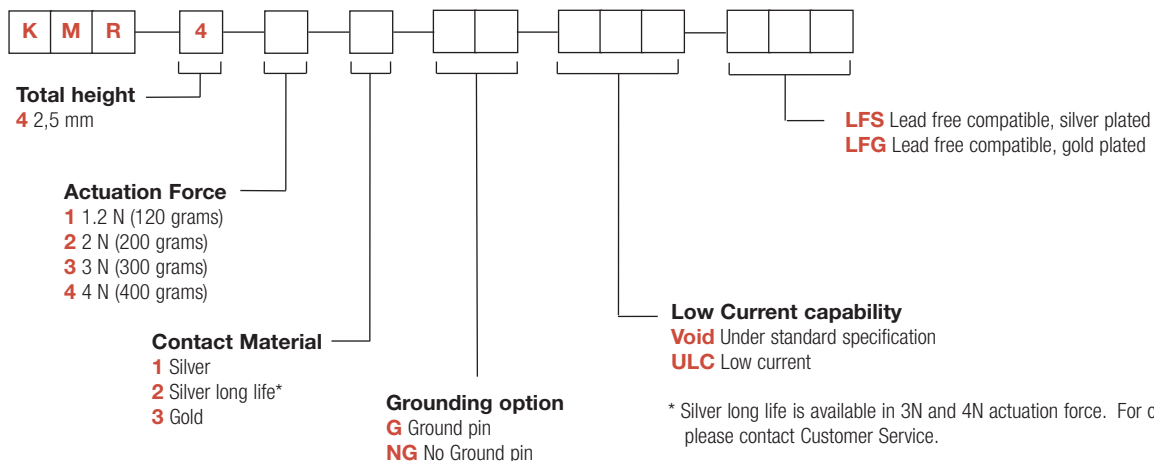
K M R 4

Total height
4 2,5 mm

Actuation Force
1 1.2 N (120 grams)
2 2 N (200 grams)
3 3 N (300 grams)
4 4 N (400 grams)

Contact Material
1 Silver
2 Silver long life*
3 Gold

Grounding option
G Ground pin
NG No Ground pin

Low Current capability
Void Under standard specification
ULC Low current

LFS Lead free compatible, silver plated
LFG Lead free compatible, gold plated

* Silver long life is available in 3N and 4N actuation force. For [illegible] please contact Customer Service.